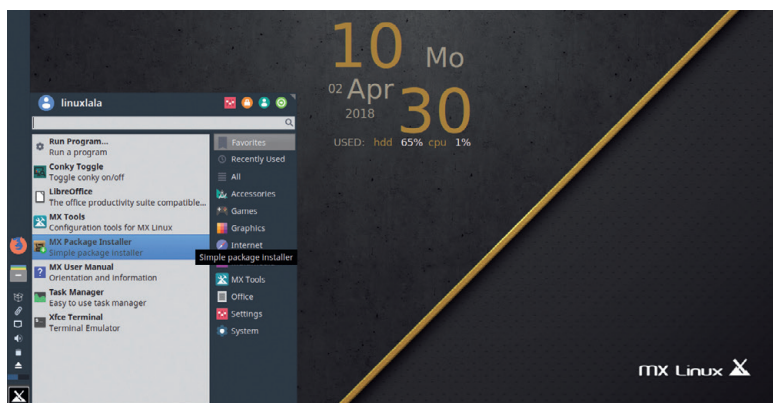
10 Mo
02 Apr
2018 30
USED: hdd 65% cpu 1%

linuxlala

Run Program...
Run a program
Conky Toggle
Toggle conky on/off
LibreOffice
The office productivity suite compatible...
MX Tools
Configuration tools for MX Linux
MX Package Installer
Simple package installer
MX User Manual
Orientation and information
Task Manager
Easy to use task manager
Xfce Terminal
Terminal Emulator

Favorites
Recently Used
All
Accessories
Games
Graphics
Internet
Simple package installer
MX Tools
Office
Settings
System

MX Linux